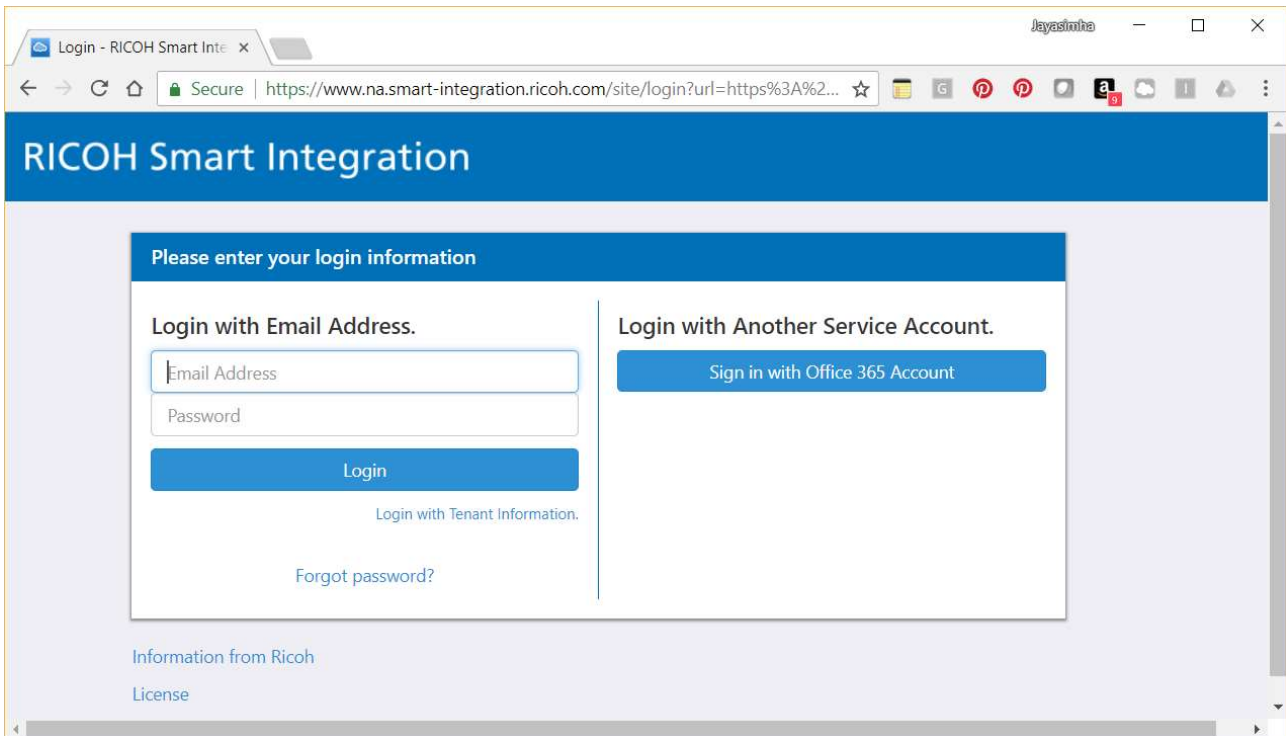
Login - RICOH Smart Inte ×

Jayasimha

Secure | https://www.na.smart-integration.ricoh.com/site/login?url=https%3A%2...

9

RICOH Smart Integration

Please enter your login information

Login with Email Address.

Email Address

Password

Login

Login with Tenant Information.

Forgot password?

Login with Another Service Account.

Sign in with Office 365 Account

Information from Ricoh

License